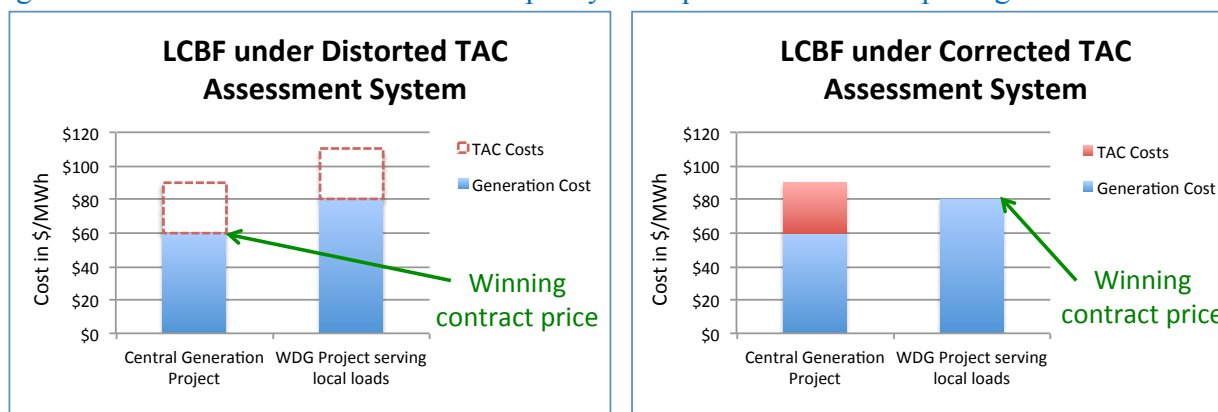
LCBF under Distorted TAC Assessment System

$120
$100
$80
$60
$40
$20
$0

Cost in $/MWh

TAC Costs
Generation Cost

Winning contract price

Central Generation Project
WDG Project serving local loads

LCBF under Corrected TAC Assessment System

$120
$100
$80
$60
$40
$20
$0

Cost in $/MWh

TAC Costs
Generation Cost

Winning contract price

Central Generation Project
WDG Project serving local loads